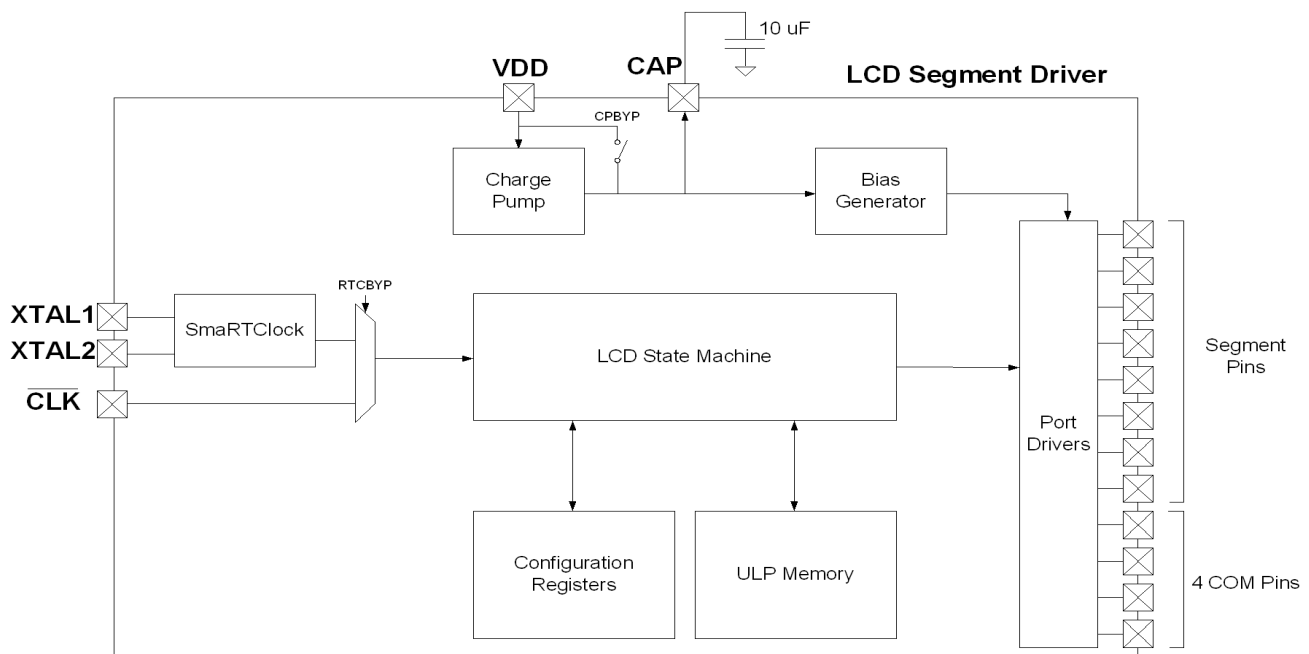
10 uF

VDD

CAP

LCD Segment Driver

CPBYP

Charge Pump

Bias Generator

RTCBYP

XTAL1

XTAL2

$\overline{\text{CLK}}$

SmaRTClock

LCD State Machine

Port Drivers

Segment Pins

Configuration Registers

ULP Memory

4 COM Pins